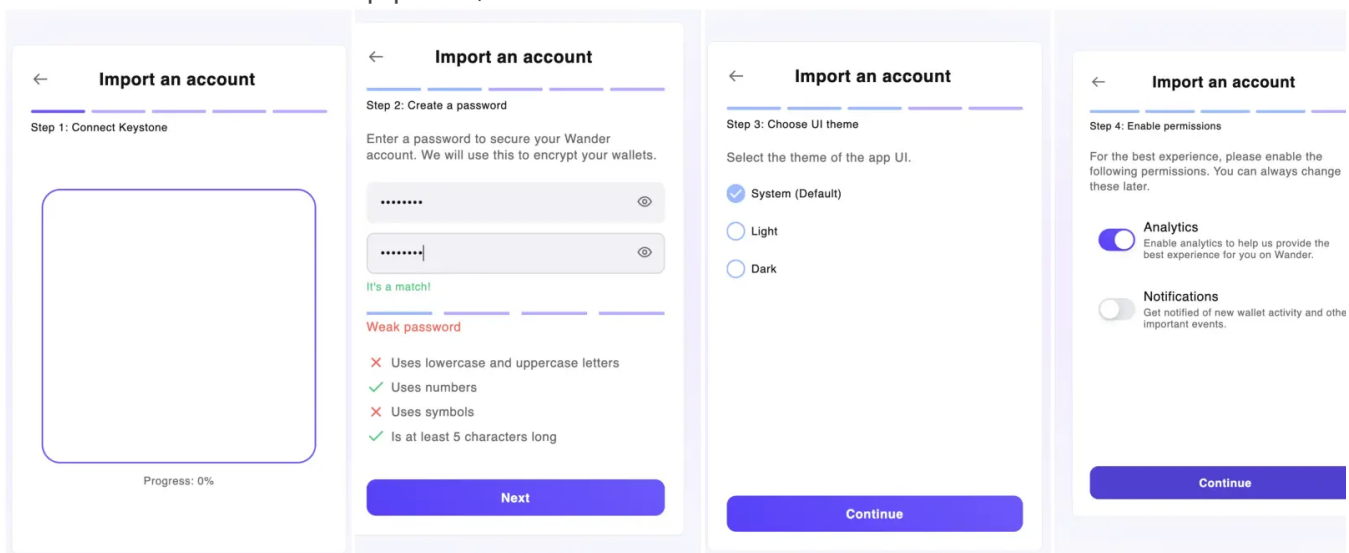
Import an account

Step 1: Connect Keystone

Progress: 0%

Import an account

Step 2: Create a password

Enter a password to secure your Wander account. We will use this to encrypt your wallets.

••••••••

••••••••

It's a match!

Weak password

Uses lowercase and uppercase letters

Uses numbers

Uses symbols

Is at least 5 characters long

Next

Import an account

Step 3: Choose UI theme

Select the theme of the app UI.

System (Default)

Light

Dark

Continue

Import an account

Step 4: Enable permissions

For the best experience, please enable the following permissions. You can always change these later.

Analytics
Enable analytics to help us provide the best experience for you on Wander.

Notifications
Get notified of new wallet activity and othe important events.

Continue